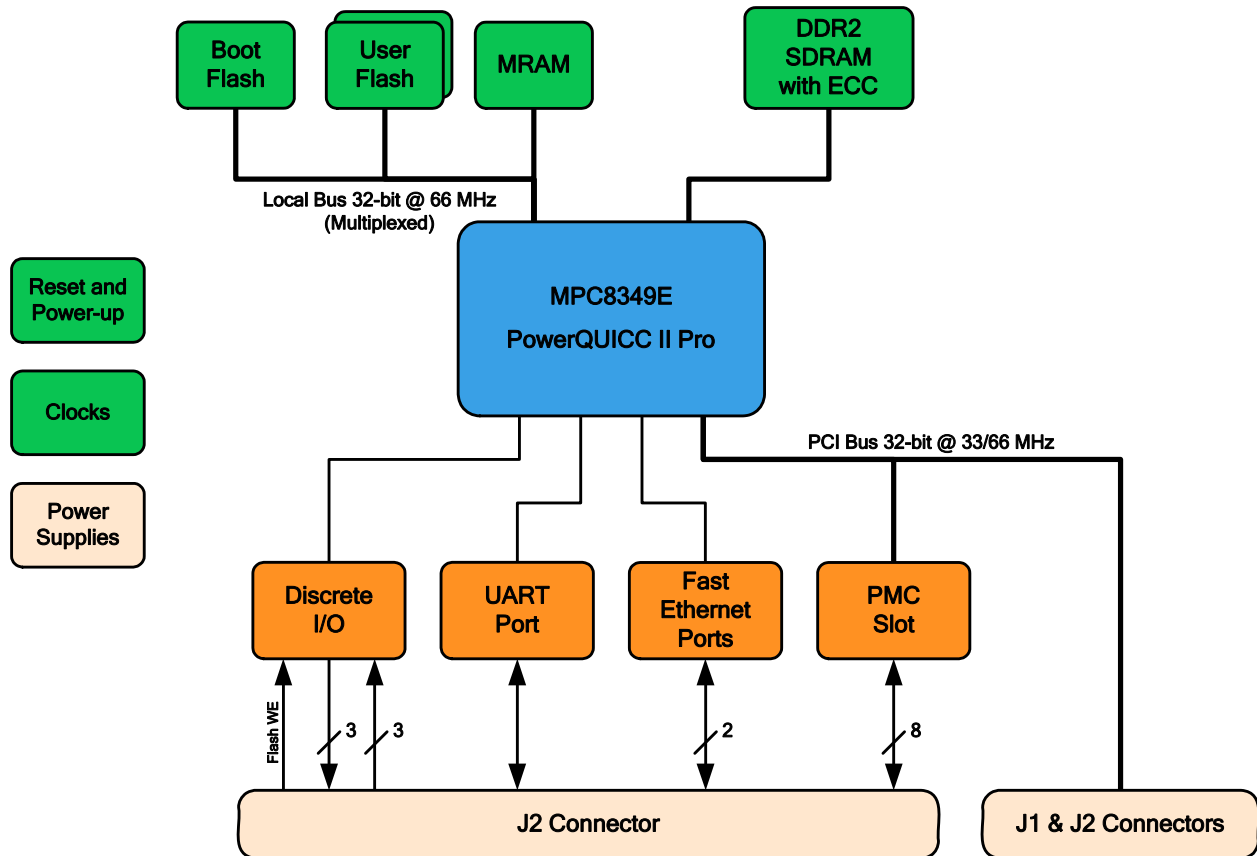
Boot Flash

User Flash

MRAM

DDR2 SDRAM with ECC

Local Bus 32-bit @ 66 MHz (Multiplexed)

Reset and Power-up

Clocks

Power Supplies

MPC8349E

PowerQUICC II Pro

PCI Bus 32-bit @ 33/66 MHz

Discrete I/O

UART Port

Fast Ethernet Ports

PMC Slot

Flash WE

3

3

2

8

J2 Connector

J1 & J2 Connectors